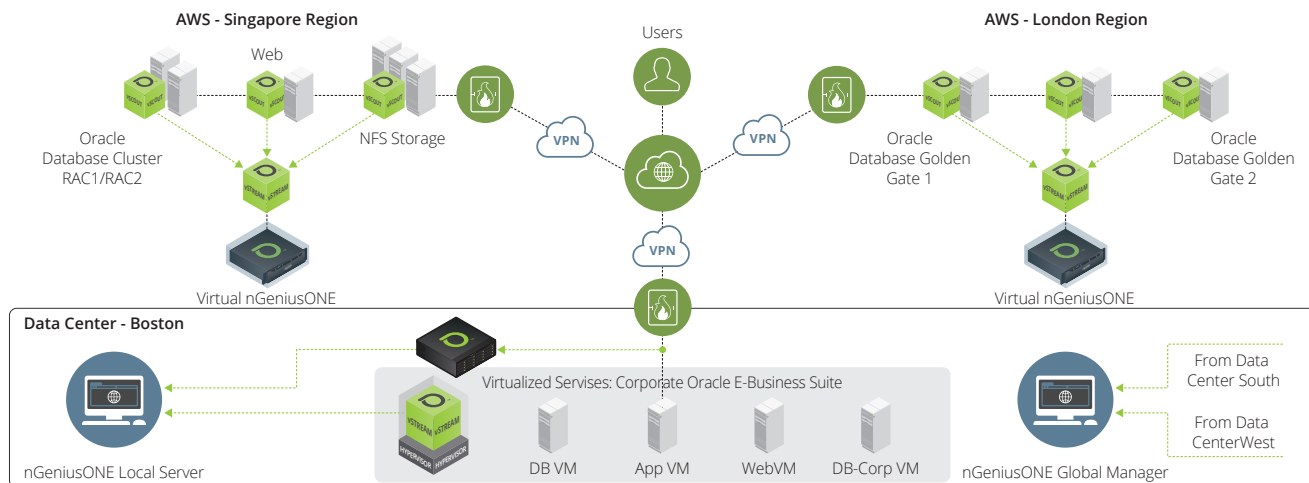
AWS - Singapore Region

Web

Oracle Database Cluster RAC1/RAC2

NFS Storage

vSTREAM

Virtual nGeniusONE

Users

VPN

VPN

VPN

AWS - London Region

Oracle Database Golden Gate 1

Oracle Database Golden Gate 2

Virtual nGeniusONE

Data Center - Boston

Virtualized Servises: Corporate Oracle E-Business Suite

vSTREAM

HYPERVISOR

DB VM

App VM

WebVM

DB-Corp VM

nGeniusONE Local Server

From Data Center South

From Data CenterWest

nGeniusONE Global Manager